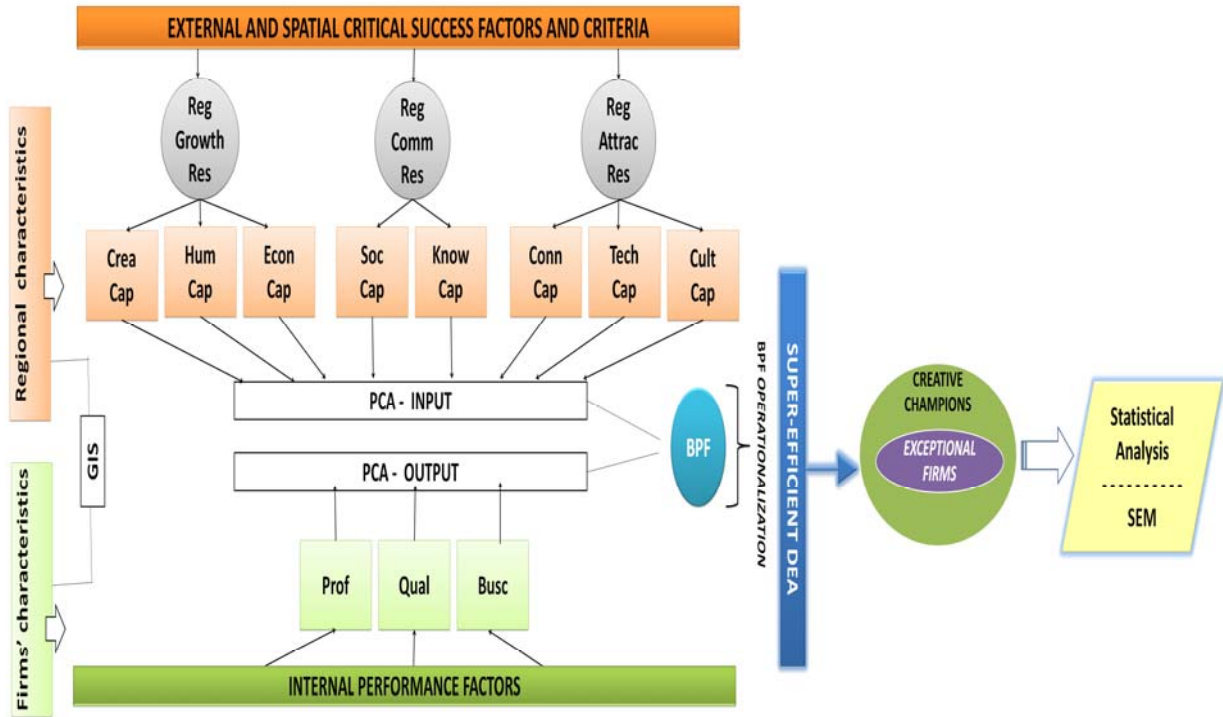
EXTERNAL AND SPATIAL CRITICAL SUCCESS FACTORS AND CRITERIA

Regional characteristics

Reg Growth Res

Reg Comm Res

Reg Attrac Res

Crea Cap

Hum Cap

Econ Cap

Soc Cap

Know Cap

Conn Cap

Tech Cap

Cult Cap

GIS

PCA - INPUT

PCA - OUTPUT

BPF

BPF OPERATIONALIZATION

SUPER-EFFICIENT DEA

CREATIVE CHAMPIONS

EXCEPTIONAL FIRMS

Statistical Analysis

SEM

Firms' characteristics

Prof

Qual

Busc

INTERNAL PERFORMANCE FACTORS